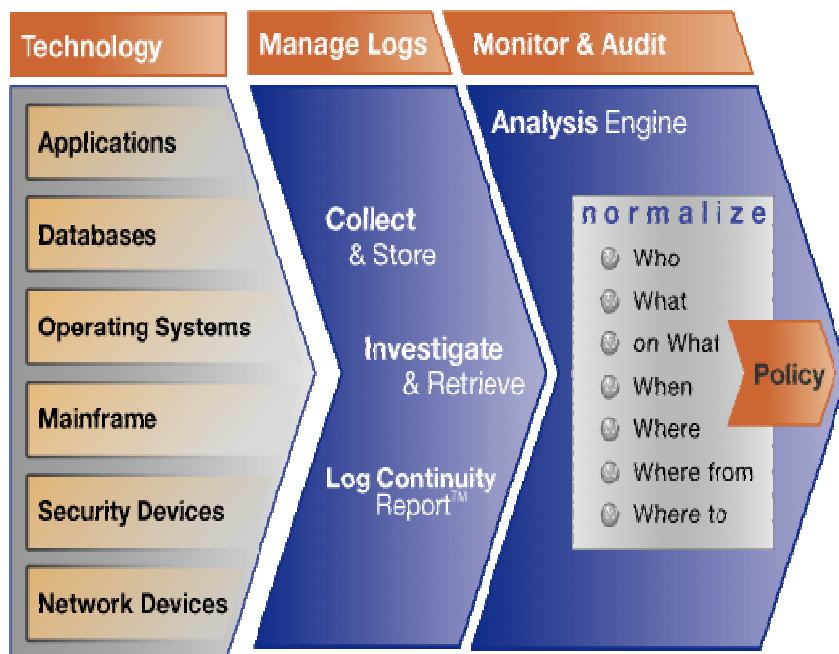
Technology

Manage Logs

Monitor & Audit

Applications

Databases

Operating Systems

Mainframe

Security Devices

Network Devices

Collect & Store

Investigate & Retrieve

Log Continuity Report™

Analysis Engine

normalize

Who

What

on What

When

Where

Where from

Where to

Policy